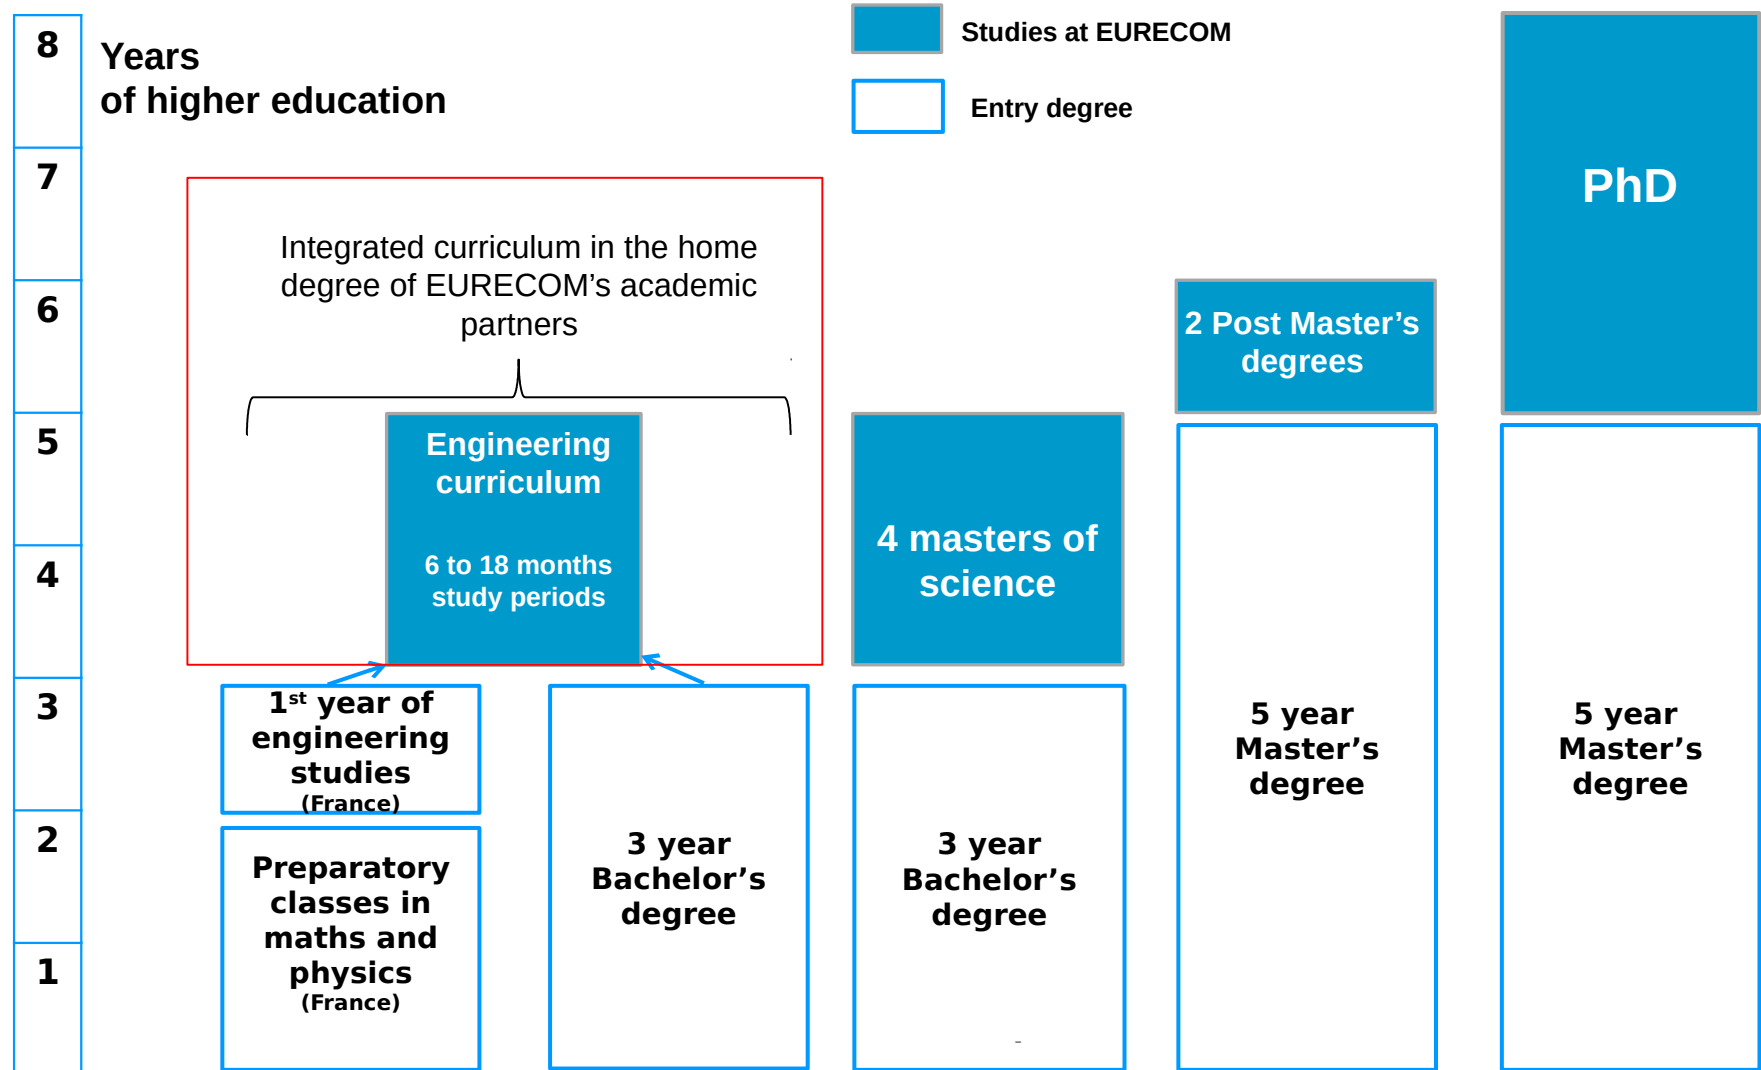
8

Years
of higher education

Studies at EURECOM

Entry degree

PhD

7

Integrated curriculum in the home degree of EURECOM's academic partners

6

2 Post Master's degrees

5

Engineering curriculum

6 to 18 months study periods

4

4 masters of science

3

$1^{st}$ year of engineering studies
(France)

2

Preparatory classes in maths and physics
(France)

1

3 year Bachelor's degree

3 year Bachelor's degree

5 year Master's degree

5 year Master's degree